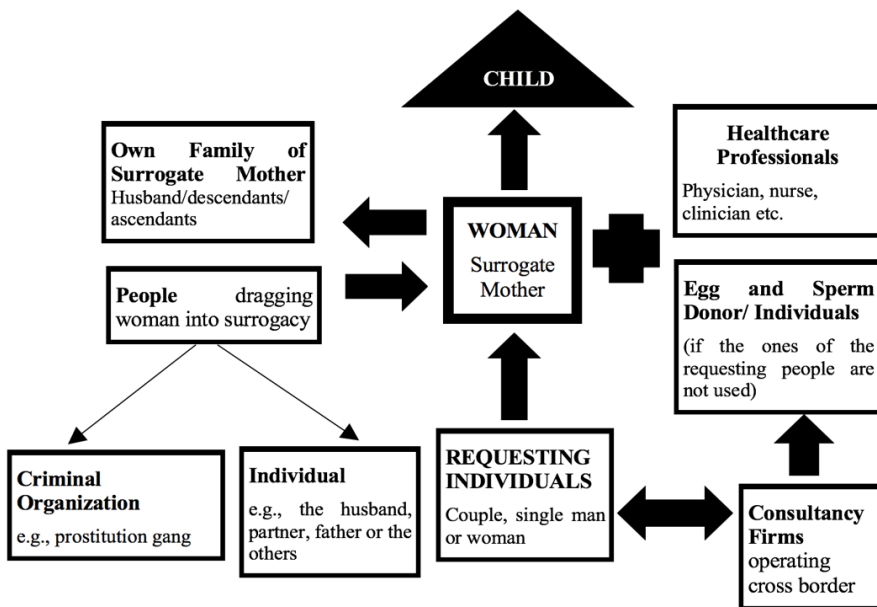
CHILD

Own Family of Surrogate Mother
Husband/descendants/ ascendants

Healthcare Professionals
Physician, nurse, clinician etc.

WOMAN
Surrogate Mother

People dragging woman into surrogacy

Egg and Sperm Donor/ Individuals
(if the ones of the requesting people are not used)

Criminal Organization
e.g., prostitution gang

Individual
e.g., the husband, partner, father or the others

REQUESTING INDIVIDUALS
Couple, single man or woman

Consultancy Firms
operating cross border